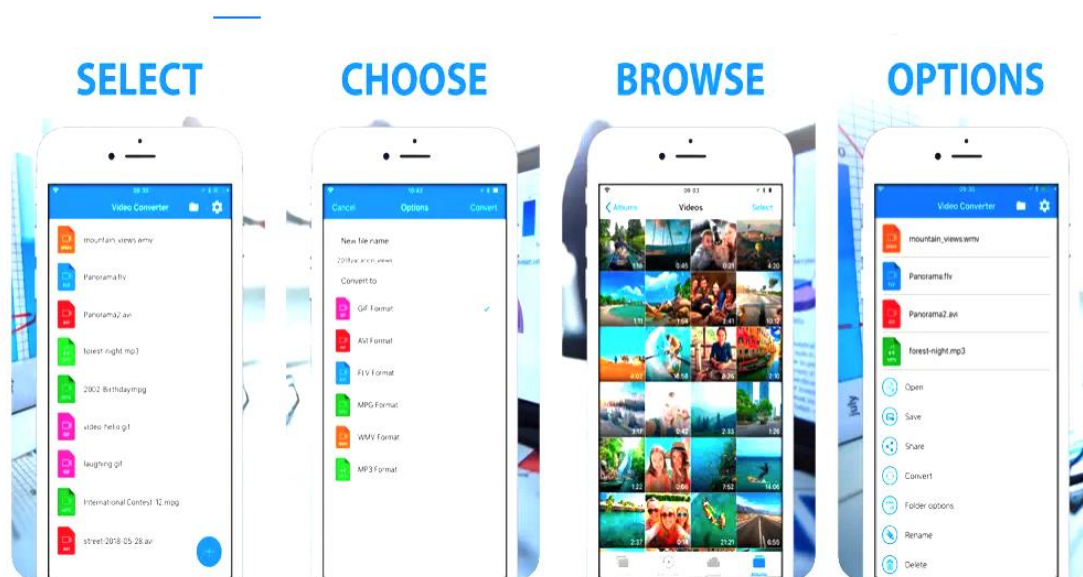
SELECT

09:33
Video Converter
mountain views.wmv
Panorama.flv
Panorama2.avi
forest night.mp3
2002 Birthday.mpg
video hello.gif
laughing.gif
International Contest 12.mpg
street-2018-05-28.avi

CHOOSE

10:42
Cancel
Options
Convert
New file name
2018vacation views
Convert to
GIF Format
AVI Format
FLV Format
MPG Format
WMV Format
MP3 Format

BROWSE

09:03
Albums
Videos
Select
0:45
0:21
4:20
1:11
1:04
1:41
10:12
4:03
1:18
8:26
2:10
3:17
0:42
2:33
1:26
1:22
2:56
7:52
14:06
2:37
1:56
21:21
6:50
Albums

OPTIONS

09:33
Video Converter
mountain_views.wmv
Panorama.flv
Panorama2.avi
forest-night.mp3
Open
Save
Share
Convert
Folder options
Rename
Delete